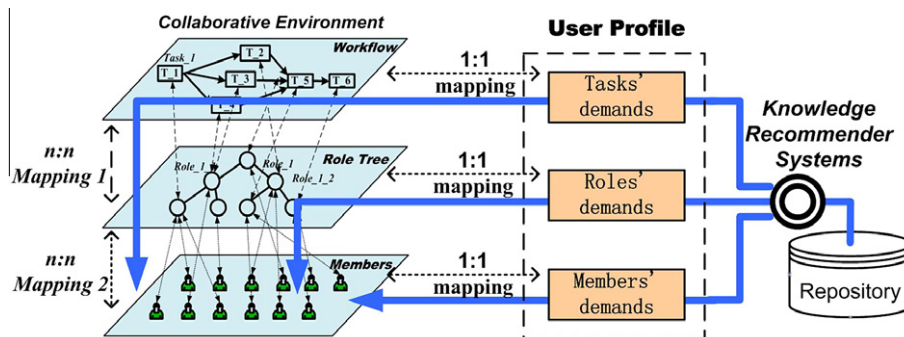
Collaborative Environment

Workflow

Task_1

T_1

T_2

T_3

T_4

T_5

T_6

Role Tree

Role_1

Role_1

Role_1_2

Members

n:n
Mapping 1

n:n
Mapping 2

User Profile

1:1
mapping

Tasks' demands

1:1
mapping

Roles' demands

1:1
mapping

Members' demands

Knowledge Recommender Systems

Repository